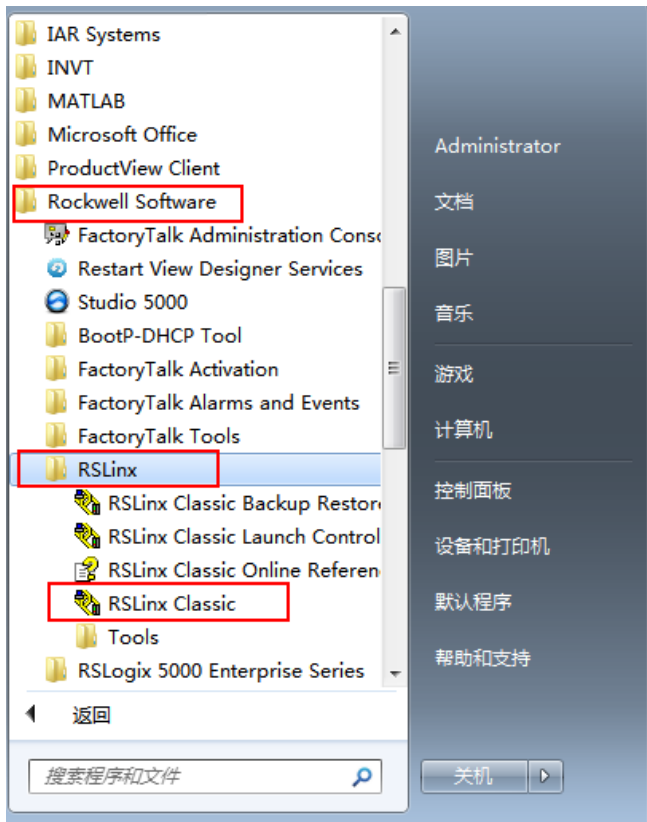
IAR Systems
INVT
MATLAB
Microsoft Office
ProductView Client
Rockwell Software
FactoryTalk Administration Conso
Restart View Designer Services
Studio 5000
BootP-DHCP Tool
FactoryTalk Activation
FactoryTalk Alarms and Events
FactoryTalk Tools
RSLinx
RSLinx Classic Backup Restore
RSLinx Classic Launch Control
RSLinx Classic Online Referen
RSLinx Classic
Tools
RSLogix 5000 Enterprise Series
返回
搜索程序和文件

Administrator
文档
图片
音乐
游戏
计算机
控制面板
设备和打印机
默认程序
帮助和支持
关机